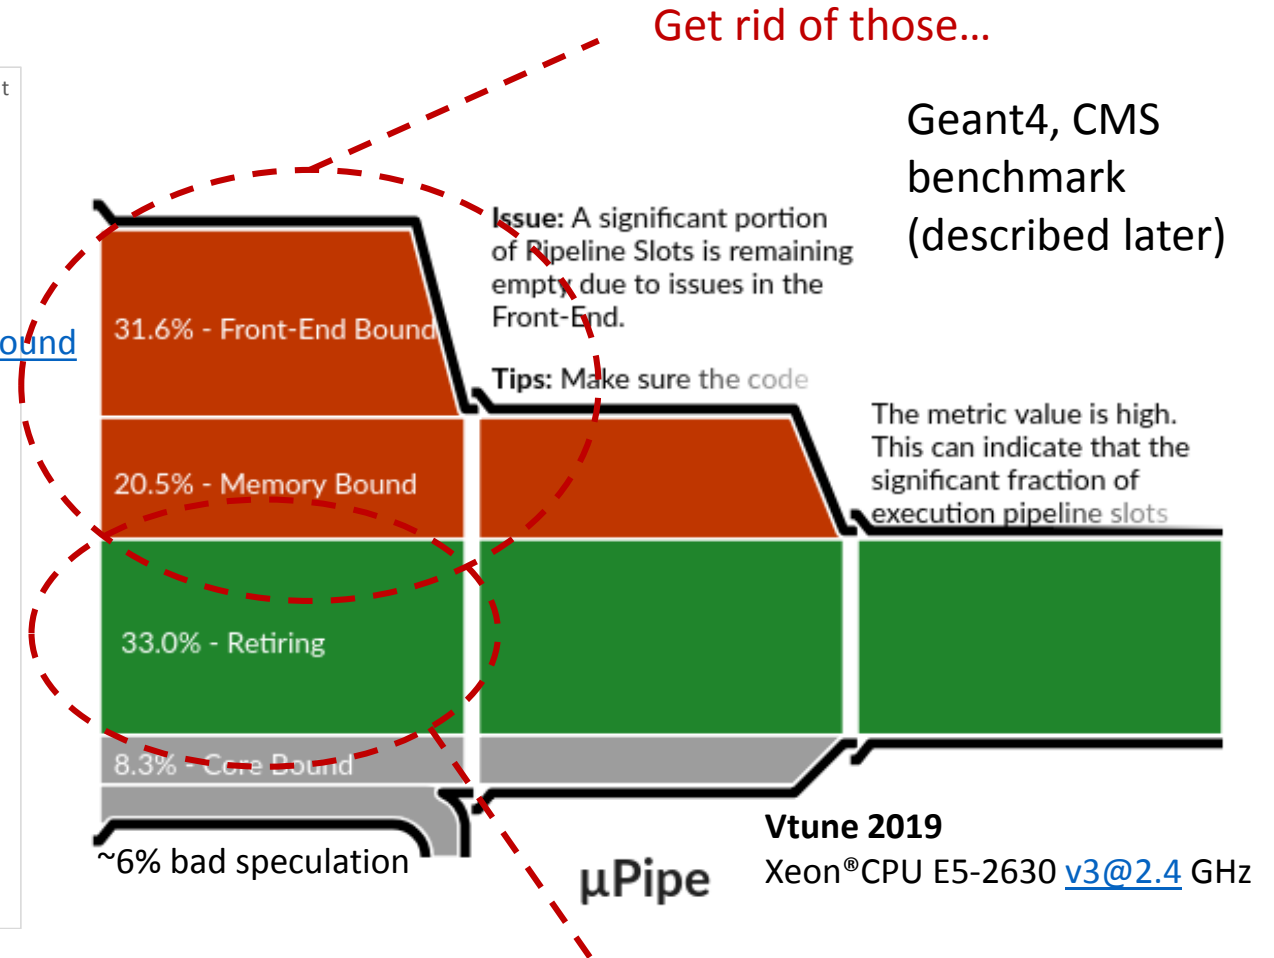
Get rid of those…

Geant4, CMS benchmark (described later)

t

ound

31.6% - Front-End Bound

20.5% - Memory Bound

33.0% - Retiring

8.3% - Core Bound

Issue: A significant portion of Pipeline Slots is remaining empty due to issues in the Front-End.

Tips: Make sure the code

The metric value is high. This can indicate that the significant fraction of execution pipeline slots

~6% bad speculation

µPipe

Vtune 2019
Xeon®CPU E5-2630 v3@2.4 GHz